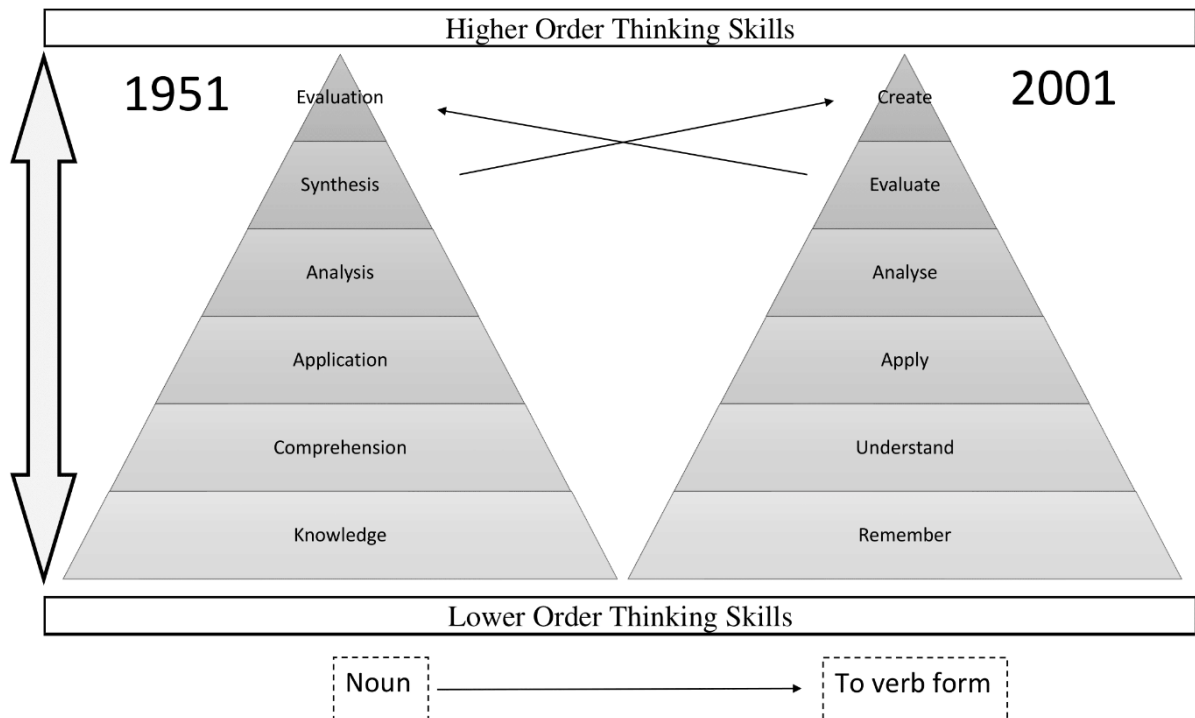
Higher Order Thinking Skills

1951

Evaluation

Synthesis

Analysis

Application

Comprehension

Knowledge

2001

Create

Evaluate

Analyse

Apply

Understand

Remember

Lower Order Thinking Skills

Noun

To verb form